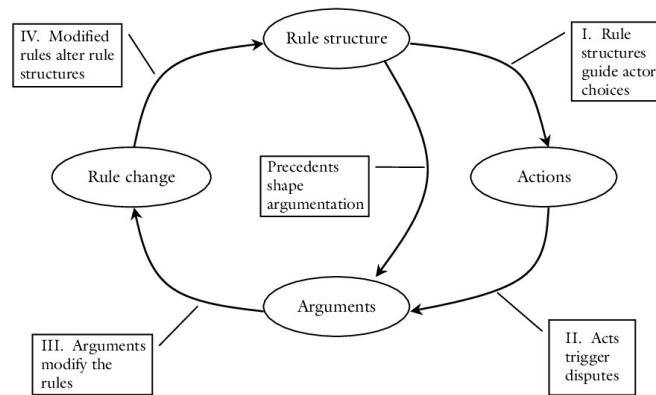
IV. Modified rules alter rule structures

Rule structure

I. Rule structures guide actor choices

Rule change

Precedents shape argumentation

Actions

Arguments

III. Arguments modify the rules

II. Acts trigger disputes